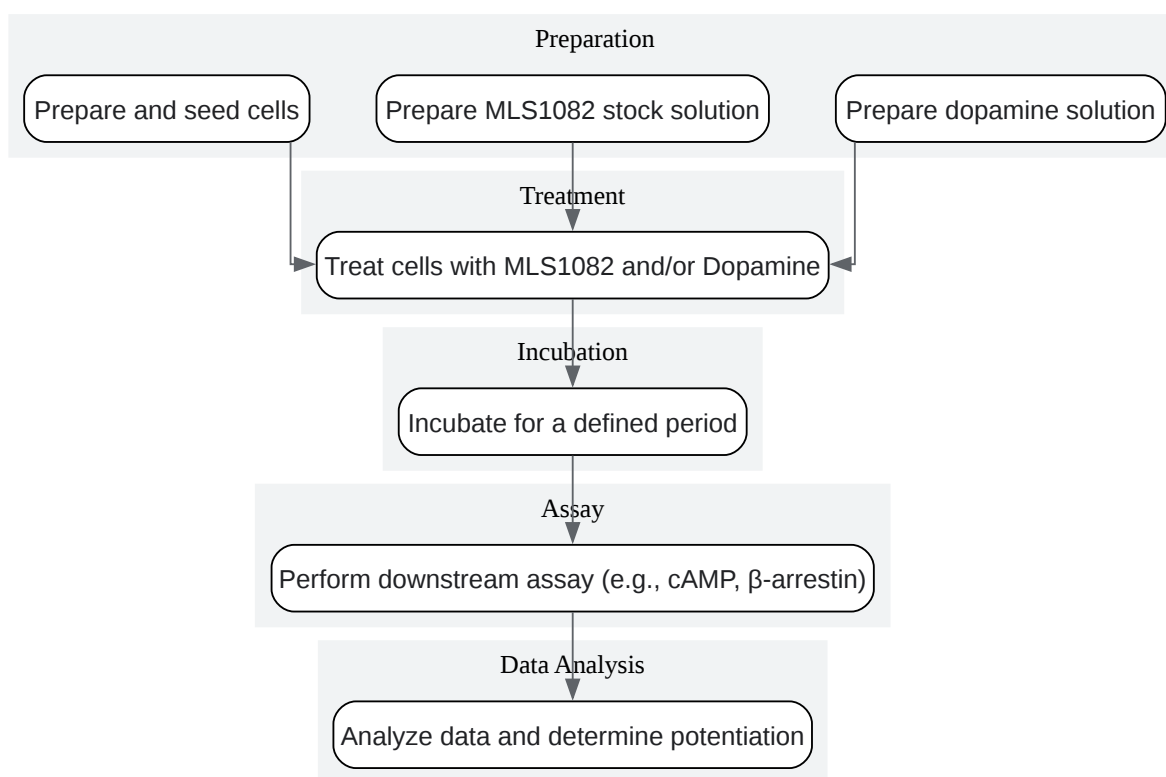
Preparation

Prepare and seed cells

Prepare MLS1082 stock solution

Prepare dopamine solution

Treatment

Treat cells with MLS1082 and/or Dopamine

Incubation

Incubate for a defined period

Assay

Perform downstream assay (e.g., cAMP, β-arrestin)

Data Analysis

Analyze data and determine potentiation